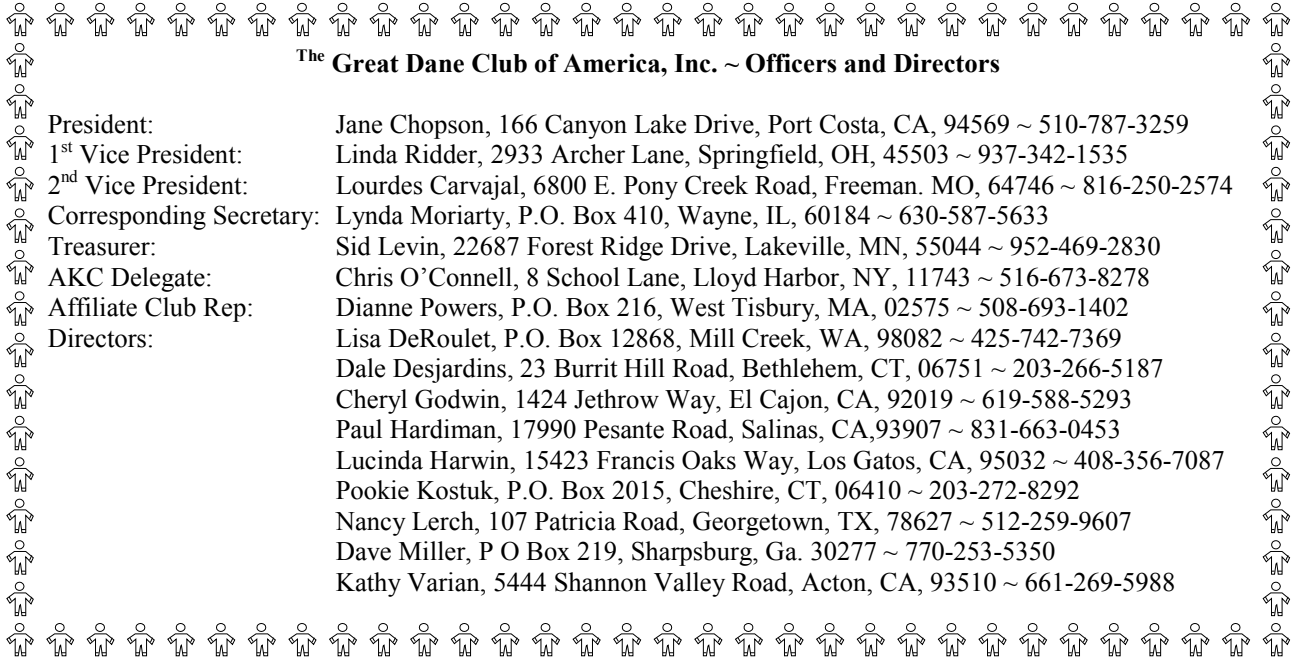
The Great Dane Club of America, Inc. ~ Officers and Directors

| | |
|---|---|
| President: | Jane Chopson, 166 Canyon Lake Drive, Port Costa, CA, 94569 ~ 510-787-3259 |
| 1st Vice President: | Linda Ridder, 2933 Archer Lane, Springfield, OH, 45503 ~ 937-342-1535 |
| 2nd Vice President: | Lourdes Carvajal, 6800 E. Pony Creek Road, Freeman. MO, 64746 ~ 816-250-2574 |
| Corresponding Secretary: | Lynda Moriarty, P.O. Box 410, Wayne, IL, 60184 ~ 630-587-5633 |
| Treasurer: | Sid Levin, 22687 Forest Ridge Drive, Lakeville, MN, 55044 ~ 952-469-2830 |
| AKC Delegate: | Chris O'Connell, 8 School Lane, Lloyd Harbor, NY, 11743 ~ 516-673-8278 |
| Affiliate Club Rep: | Dianne Powers, P.O. Box 216, West Tisbury, MA, 02575 ~ 508-693-1402 |
| Directors: | Lisa DeRoulet, P.O. Box 12868, Mill Creek, WA, 98082 ~ 425-742-7369 |
| | Dale Desjardins, 23 Burrit Hill Road, Bethlehem, CT, 06751 ~ 203-266-5187 |
| | Cheryl Godwin, 1424 Jethrow Way, El Cajon, CA, 92019 ~ 619-588-5293 |
| | Paul Hardiman, 17990 Pesante Road, Salinas, CA,93907 ~ 831-663-0453 |
| | Lucinda Harwin, 15423 Francis Oaks Way, Los Gatos, CA, 95032 ~ 408-356-7087 |
| | Pookie Kostuk, P.O. Box 2015, Cheshire, CT, 06410 ~ 203-272-8292 |
| | Nancy Lerch, 107 Patricia Road, Georgetown, TX, 78627 ~ 512-259-9607 |
| | Dave Miller, P O Box 219, Sharpsburg, Ga. 30277 ~ 770-253-5350 |
| | Kathy Varian, 5444 Shannon Valley Road, Acton, CA, 93510 ~ 661-269-5988 |